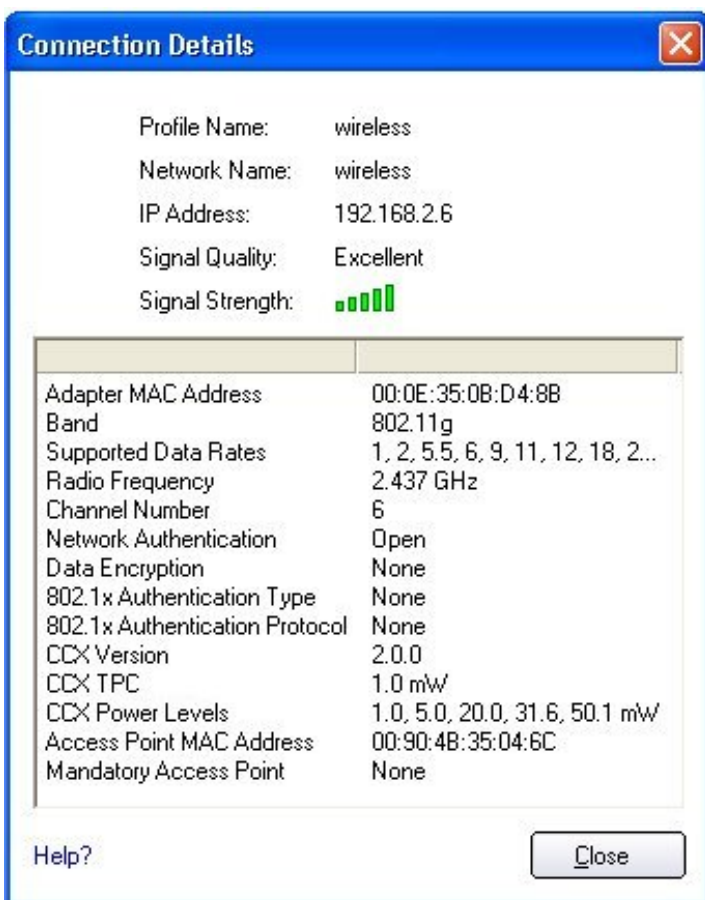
Connection Details

Profile Name: wireless
Network Name: wireless
IP Address: 192.168.2.6
Signal Quality: Excellent
Signal Strength:

| | |
|---|---|
| Adapter MAC Address | 00:0E:35:0B:D4:8B |
| Band | 802.11g |
| Supported Data Rates | 1, 2, 5.5, 6, 9, 11, 12, 18, 2... |
| Radio Frequency | 2.437 GHz |
| Channel Number | 6 |
| Network Authentication | Open |
| Data Encryption | None |
| 802.1x Authentication Type | None |
| 802.1x Authentication Protocol | None |
| CCX Version | 2.0.0 |
| CCX TPC | 1.0 mW |
| CCX Power Levels | 1.0, 5.0, 20.0, 31.6, 50.1 mW |
| Access Point MAC Address | 00:90:4B:35:04:6C |
| Mandatory Access Point | None |

Help?

Close